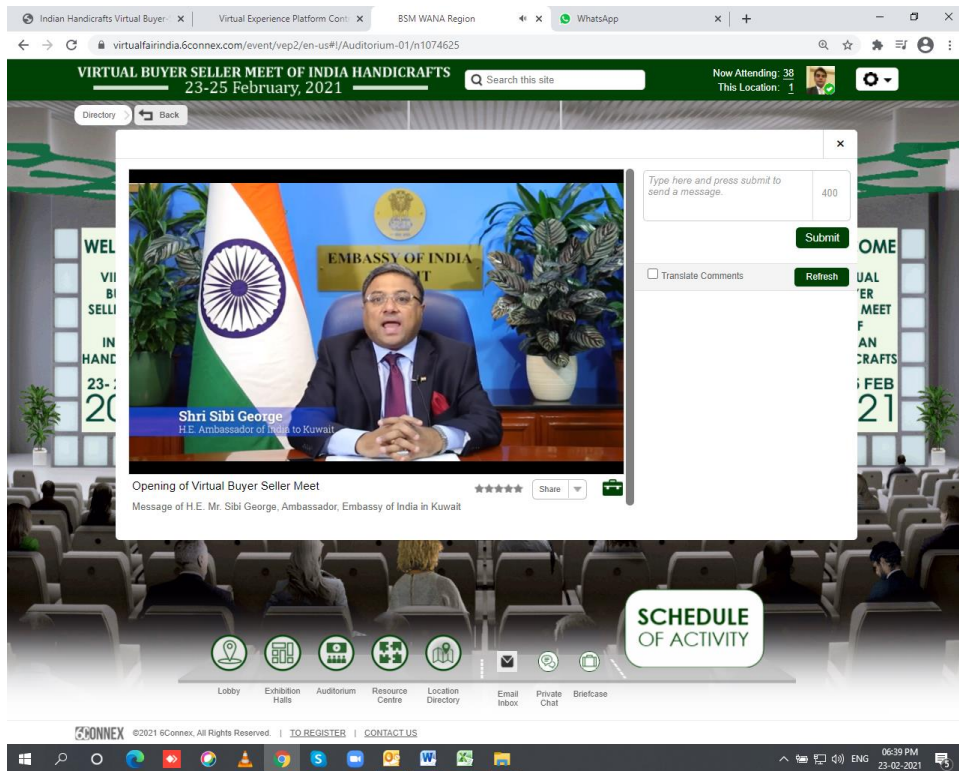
Indian Handicrafts Virtual Buyer ×
Virtual Experience Platform Cont ×
BSM WANA Region ×
WhatsApp ×
+

virtualfairindia.6connex.com/event/vep2/en-us#!/Auditorium-01/n1074625

VIRTUAL BUYER SELLER MEET OF INDIA HANDICRAFTS
23-25 February, 2021

Search this site

Now Attending: 38
This Location: 1

Directory
Back

WEL
VI
BU
SELL
IN
HAND
23-
20

OME
UAL
ER
MEET
F
AN
CRAFTS
FEB
21

×

EMBASSY OF INDIA
T

Shri Sibi George
H.E. Ambassador of India to Kuwait

Type here and press submit to send a message.
400
Submit
Translate Comments
Refresh

Opening of Virtual Buyer Seller Meet
Share
Message of H.E. Mr. Sibi George, Ambassador, Embassy of India in Kuwait

SCHEDULE OF ACTIVITY

Lobby
Exhibition Halls
Auditorium
Resource Centre
Location Directory
Email Inbox
Private Chat
Briefcase

6CONNEX ©2021 6Connex, All Rights Reserved. | TO REGISTER | CONTACT US

ENG
06:39 PM
23-02-2021
5